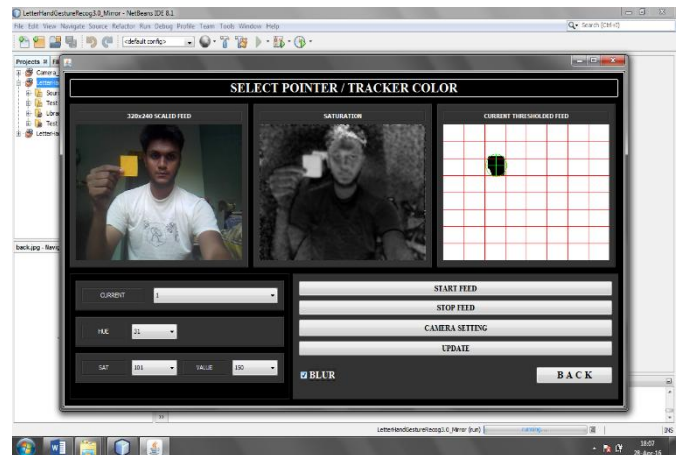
LetterHandGestureRecog3.0_Mirror - NetBeans IDE 8.1

File Edit View Navigate Source Refactor Run Debug Profile Team Tools Window Help

Search (Ctrl+I)

<default config>

Projects

Camera

Letter

Sour

Test

Libra

Test

LetterHa

back.jpg - Navig

SELECT POINTER / TRACKER COLOR

320x240 SCALED FEED

SATURATION

CURRENT THRESHOLDED FEED

CURRENT 1

HUE 31

SAT 101

VALUE 150

START FEED

STOP FEED

CAMERA SETTING

UPDATE

BLUR

BACK

LetterHandGestureRecog3.0_Mirror (run)

running...

INS

18:07

28-Apr-16